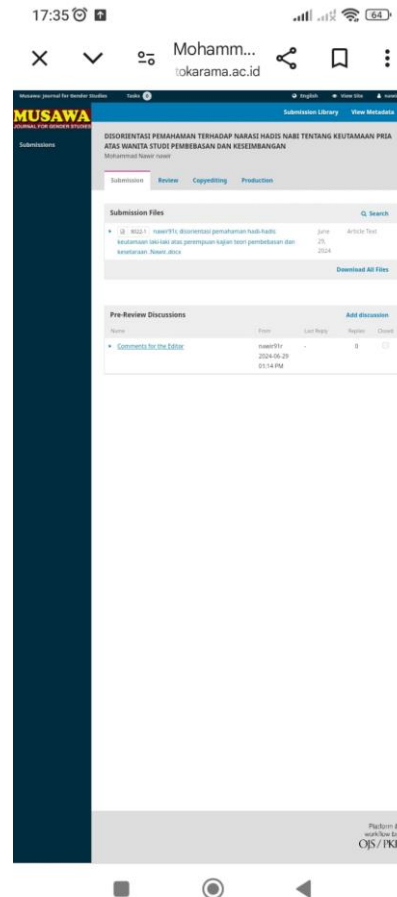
17:35

Mohamm...
tokarama.ac.id

Musawa: Journal for Gender Studies Tasks 0 English View Site nawi

MUSAWA
JOURNAL FOR GENDER STUDIES

Submissions

Submission Library View Metadata

DISORIENTASI PEMAHAMAN TERHADAP NARASI HADIS NABI TENTANG KEUTAMAAN PRIA ATAS WANITA STUDI PEMBEBASAN DAN KESEIMBANGAN
Mohammad Nawir nawir

Submission Review Copyediting Production

Submission Files Q Search

8022-1 nawir91r, disorientasi pemahaman hadis-hadis keutamaan laki-laki atas perempuan kajian teori pembebasan dan kesetaraan. Nawir.docx June 25, 2024 Article Text

Download All Files

Pre-Review Discussions Add discussion

| Name | From | Last Reply | Replies | Closed |
|---|---|---|---|---|
| Comments for the Editor | nawir91r 2024-06-29 03:14 PM | - | 0 | |

Platform & workflow by OJS / PKP